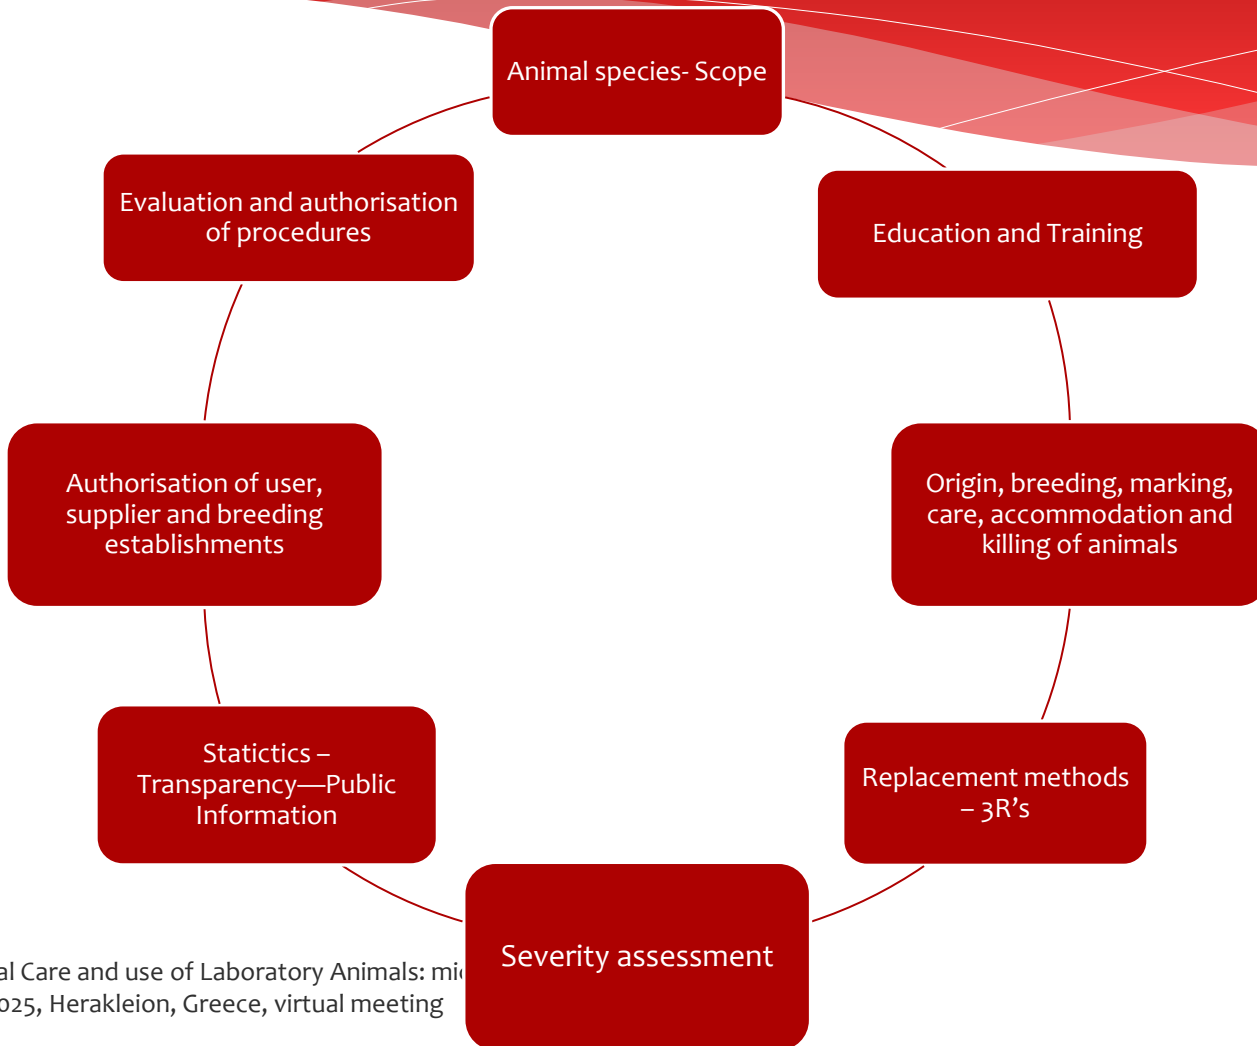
Animal species- Scope

Education and Training

Origin, breeding, marking, care, accommodation and killing of animals

Replacement methods – 3R's

Severity assessment

Statictics – Transparency—Public Information

Authorisation of user, supplier and breeding establishments

Evaluation and authorisation of procedures

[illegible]al Care and use of Laboratory Animals: mi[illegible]
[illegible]025, Herakleion, Greece, virtual meeting